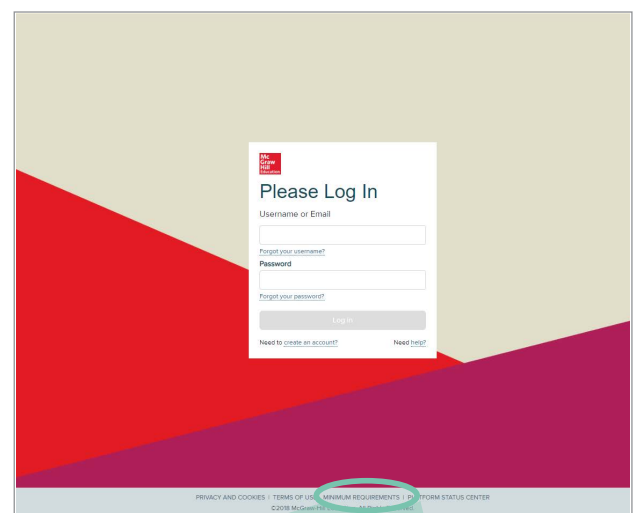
Mc Graw Hill Education

Please Log In

Username or Email

Forgot your username?

Password

Forgot your password?

Log In

Need to create an account?

Need help?

PRIVACY AND COOKIES | TERMS OF USE | MINIMUM REQUIREMENTS | PLATFORM STATUS CENTER

©2018 McGraw-Hill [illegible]